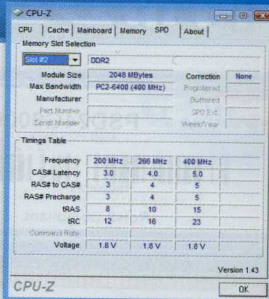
CPU-Z

CPU | Cache | Mainboard | Memory | SPD | About

Memory Slot Selection

Slot #2 | DDR2

Module Size 2048 MBytes
Correction None
Max Bandwidth PC2-6400 (400 MHz)
Registered
Manufacturer
Buffered
Part Number
SPD Ext.
Serial Number
Week/Year

Timings Table

| Frequency | 200 MHz | 266 MHz | 400 MHz |
|---|---|---|---|
| CAS# Latency | 3.0 | 4.0 | 5.0 |
| RAS# to CAS# | 3 | 4 | 5 |
| RAS# Precharge | 3 | 4 | 5 |
| tRAS | 8 | 10 | 15 |
| tRC | 12 | 16 | 23 |
| Command Rate | | | |
| Voltage | 1.8 V | 1.8 V | 1.8 V |

Version 1.43

CPU-Z

OK